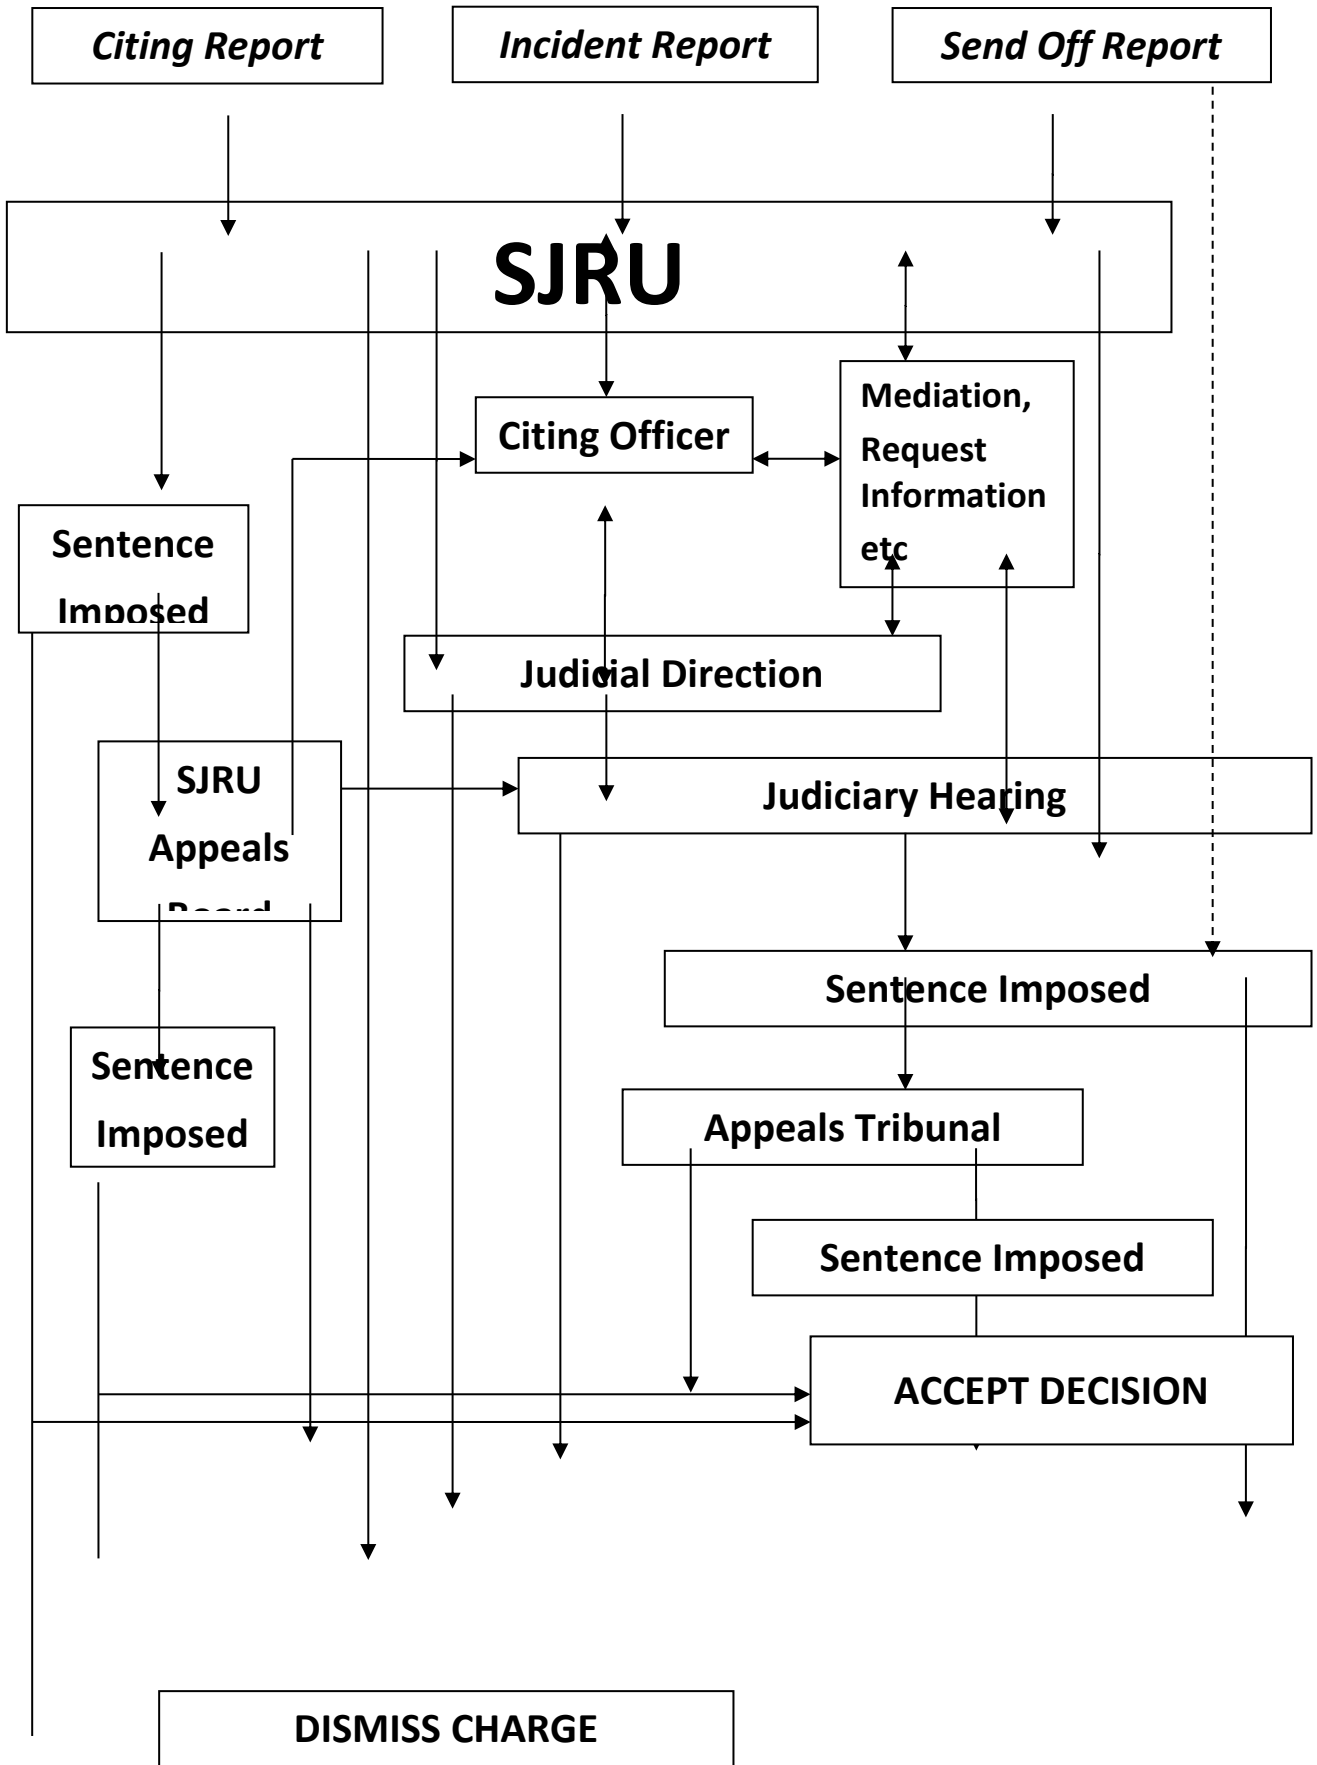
Citing Report

Incident Report

Send Off Report

SJRU

Citing Officer

Mediation, Request Information etc

Sentence Imposed

Judicial Direction

SJRU Appeals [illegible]

Judiciary Hearing

Sentence Imposed

Sentence Imposed

Appeals Tribunal

Sentence Imposed

ACCEPT DECISION

DISMISS CHARGE